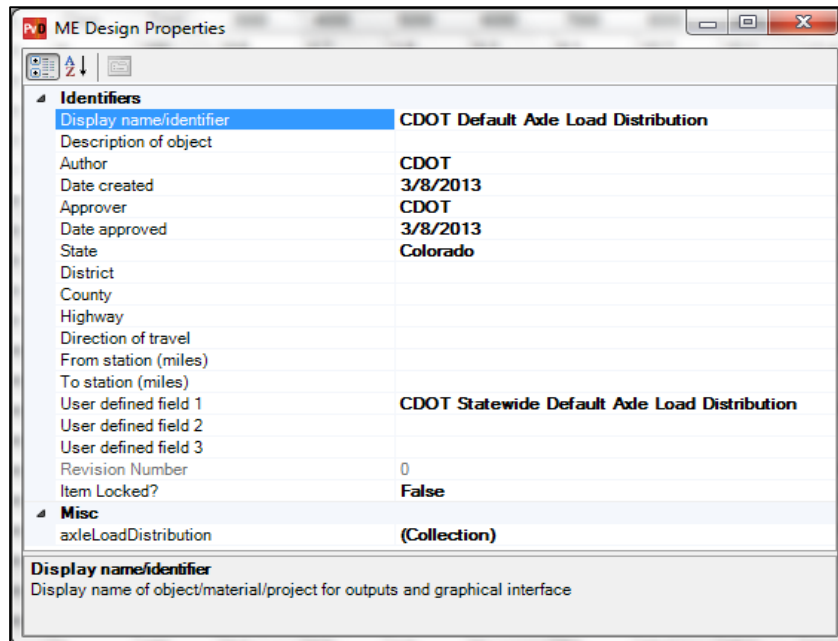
ME Design Properties

Identifiers

| | |
|---|---|
| Display name/identifier | CDOT Default Axle Load Distribution |
| Description of object | |
| Author | CDOT |
| Date created | 3/8/2013 |
| Approver | CDOT |
| Date approved | 3/8/2013 |
| State | Colorado |
| District | |
| County | |
| Highway | |
| Direction of travel | |
| From station (miles) | |
| To station (miles) | |
| User defined field 1 | CDOT Statewide Default Axle Load Distribution |
| User defined field 2 | |
| User defined field 3 | |
| Revision Number | 0 |
| Item Locked? | False |

Misc

| | |
|---|---|
| axleLoadDistribution | (Collection) |

Display name/identifier
Display name of object/material/project for outputs and graphical interface